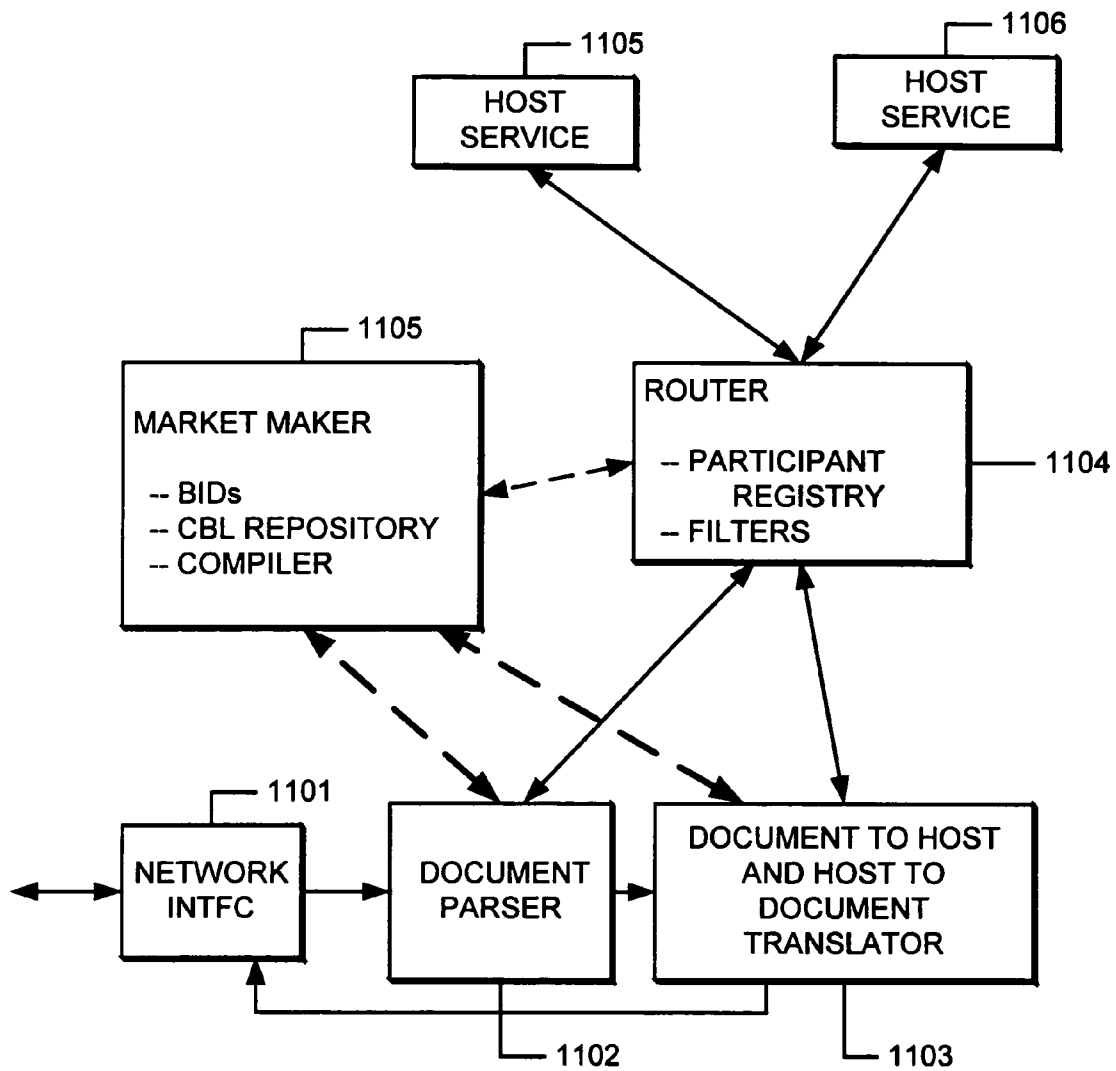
1105
HOST SERVICE

1106
HOST SERVICE

1105
MARKET MAKER
-- BIDs
-- CBL REPOSITORY
-- COMPILER

ROUTER
-- PARTICIPANT REGISTRY
-- FILTERS

1104

1101
NETWORK INTFC

DOCUMENT PARSER

DOCUMENT TO HOST AND HOST TO DOCUMENT TRANSLATOR

1102

1103